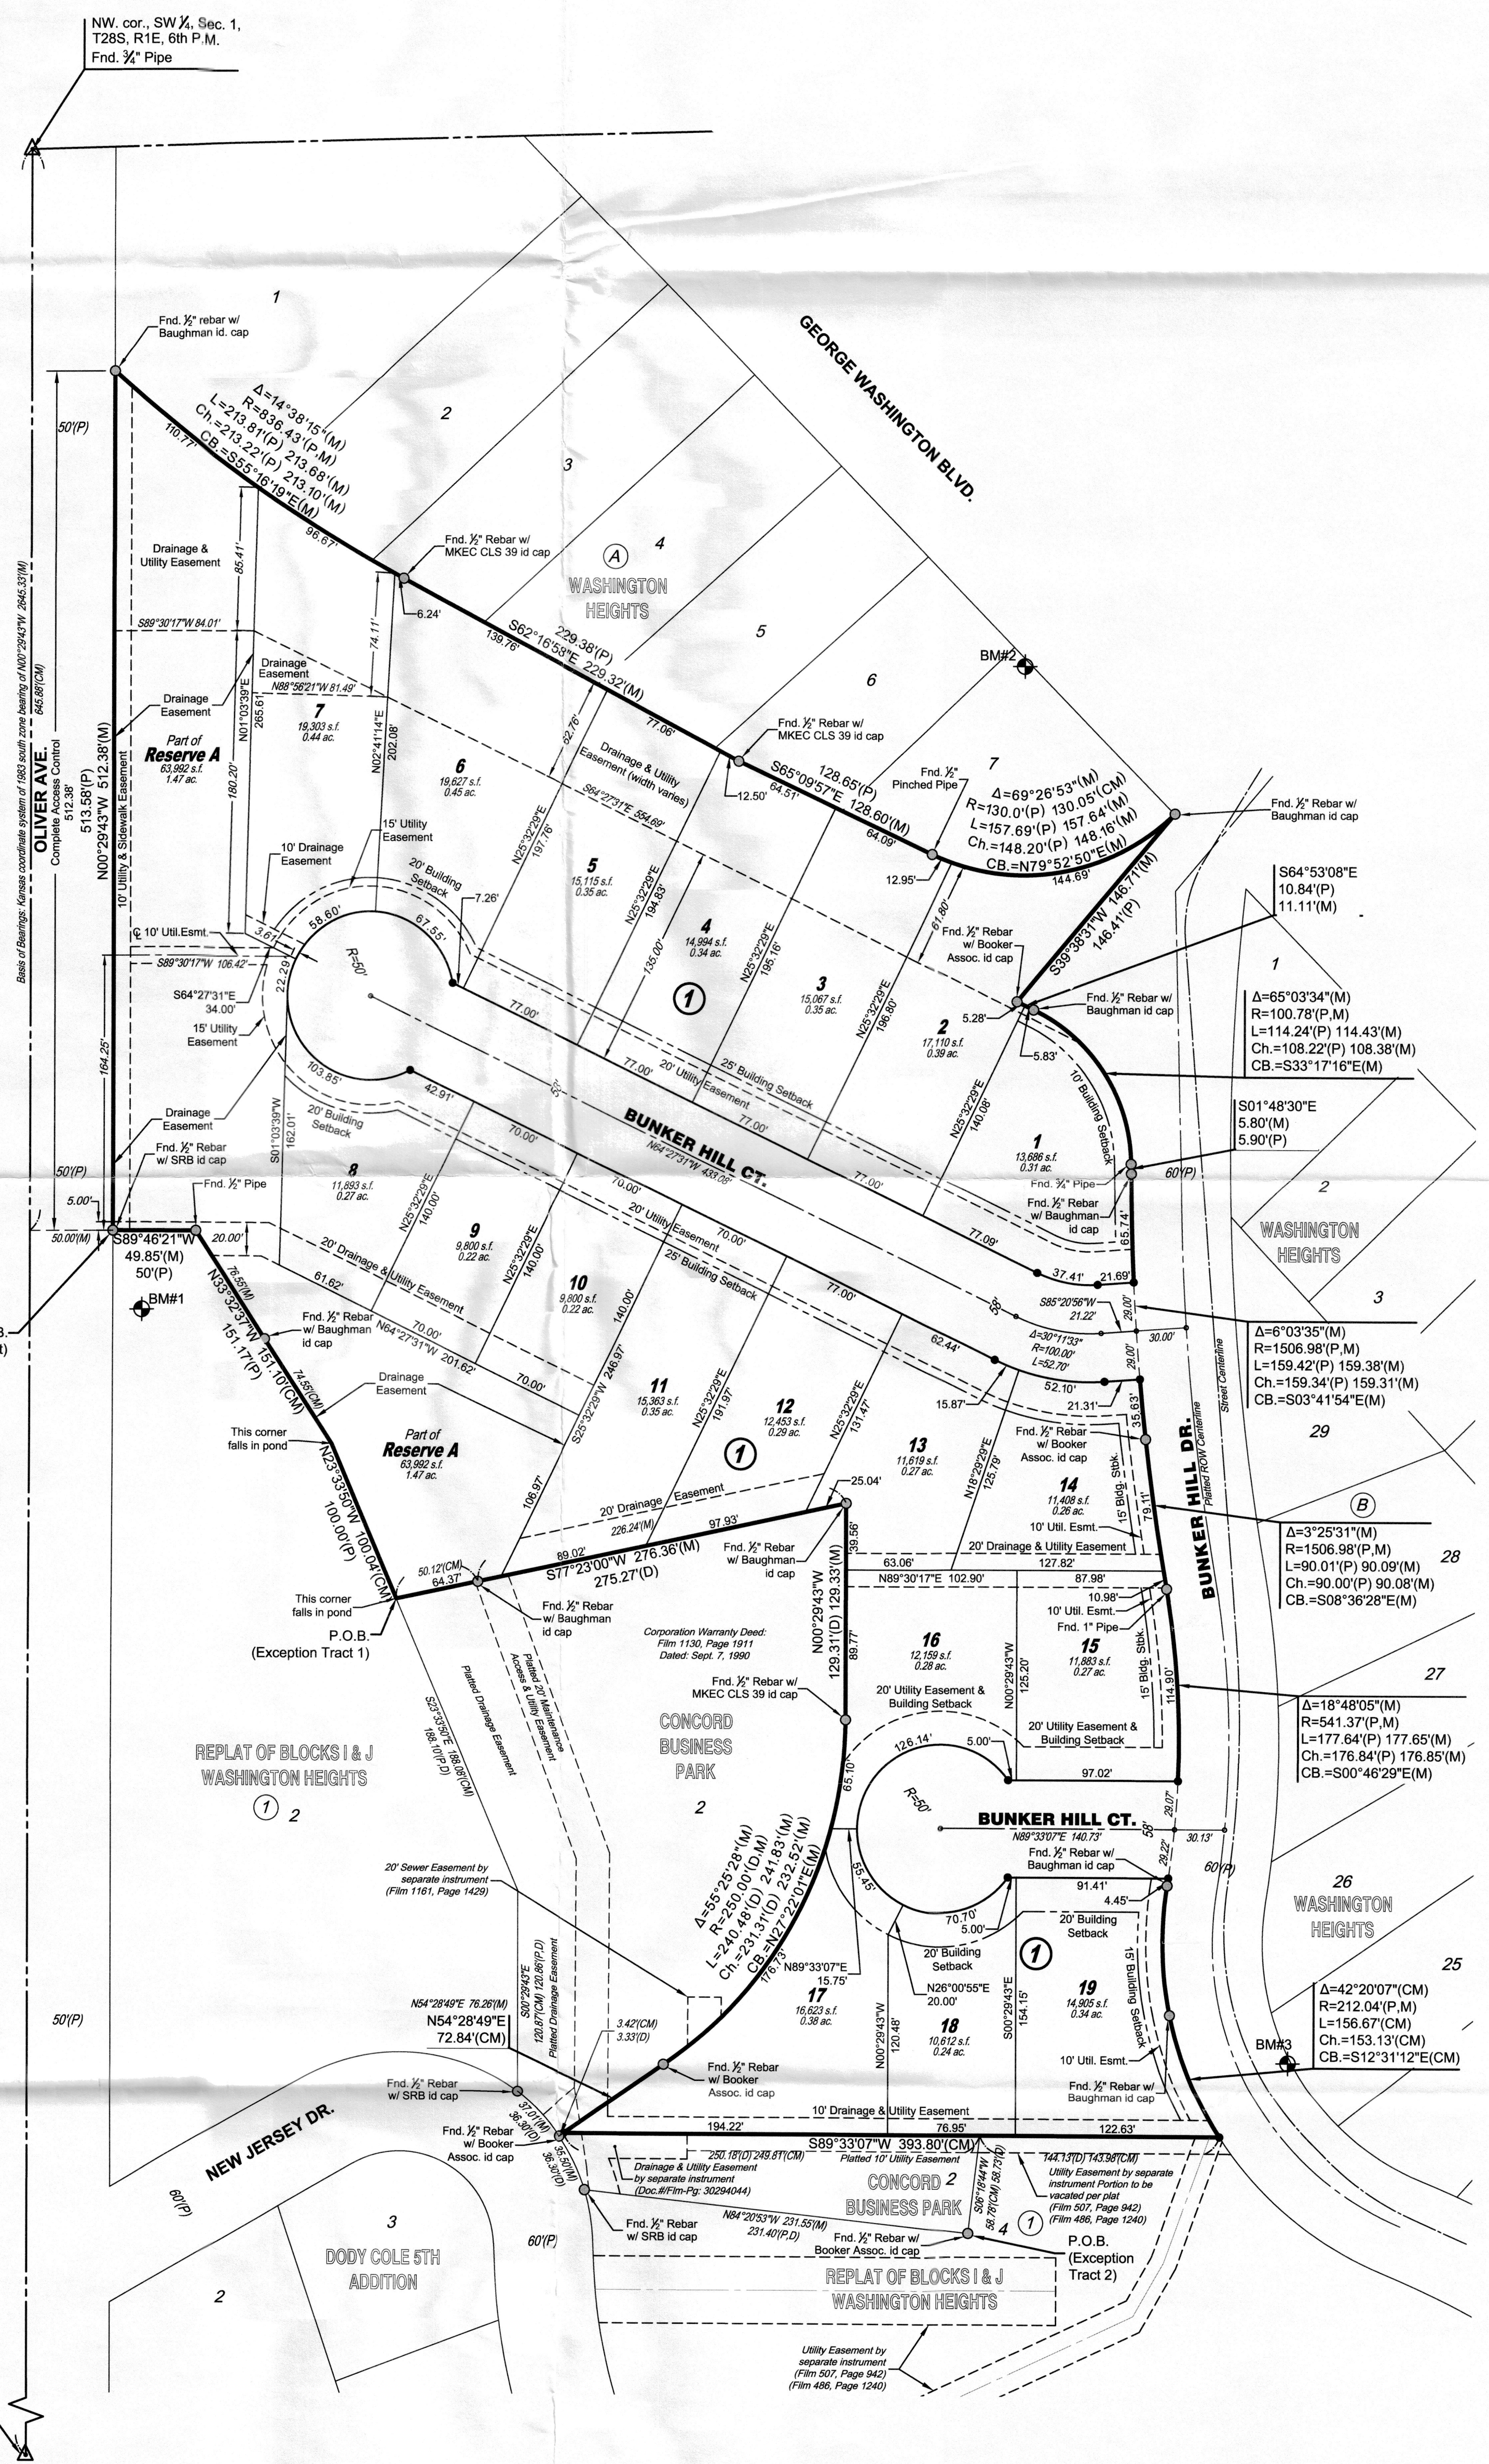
NW. cor., SW¼, Sec. 1, T28S, R1E, 6th P.M.
Fnd. ¾" Pipe

1

Fnd. ½" rebar w/ Baughman id. cap

2

3

GEORGE WASHINGTON BLVD.

Δ=14°38'15"(M)
R=836.43'(P,M)
L=213.81'(P) 213.68'(M)
Ch.=213.22'(P) 213.10'(M)
CB.=S55°16'19"E(M)
110.77'
96.67'

50'(P)

Basis of Bearings: Kansas coordinate system of 1983 south zone bearing of N00°29'43"W 2645.33'(M)

645.88'(CM)

OLIVER AVE.
Complete Access Control
512.38'
513.58'(P)
N00°29'43"W 512.38'(M)
10' Utility & Sidewalk Easement

Drainage & Utility Easement

85.41'

Fnd. ½" Rebar w/ MKEC CLS 39 id cap

6.24'

74.11'

A
4
WASHINGTON HEIGHTS

5

S89°30'17"W 84.01'

Drainage Easement
N88°56'21"W 81.49'

229.38'(P)
S62°16'58"E 229.32'(M)
139.76'

6

BM#2

Drainage Easement

N01°03'39"E
265.61'

7
19,303 s.f.
0.44 ac.

N02°41'14"E
202.08'

62.76'

77.06'

Fnd. ½" Rebar w/ MKEC CLS 39 id cap

Part of
Reserve A
63,992 s.f.
1.47 ac.

180.20'

6
19,627 s.f.
0.45 ac.

Drainage & Utility Easement (width varies)

S64°27'31"E 554.69'

12.50'

S65°09'57"E
128.65'(P)
128.60'(M)
64.51'
64.09'

Fnd. ½" Pinched Pipe

7
Δ=69°26'53"(M)
R=130.0'(P) 130.05'(CM)
L=157.69'(P) 157.64'(M)
Ch.=148.20'(P) 148.16'(M)
CB.=N79°52'50"E(M)

Fnd. ½" Rebar w/ Baughman id cap

15' Utility Easement

10' Drainage Easement

20' Building Setback

7.26'

N25°32'29"E
197.76'

5
15,115 s.f.
0.35 ac.

N25°32'29"E
194.83'

12.95'

144.69'

S64°53'08"E
10.84'(P)
11.11'(M)

S39°38'31"W 146.71'(M)
146.41'(P)

¢ 10' Util.Esmt.
3.61'
58.60'
67.55'

S89°30'17"W 106.42'
22.29'

R=50'

S64°27'31"E
34.00'

15' Utility Easement

135.00'

4
14,994 s.f.
0.34 ac.

N25°32'29"E
195.16'

3
15,067 s.f.
0.35 ac.

N25°32'29"E
196.80'

61.80'

Fnd. ½" Rebar w/ Booker Assoc. id cap

1

5.28'

Fnd. ½" Rebar w/ Baughman id cap

5.83'

2
17,110 s.f.
0.39 ac.

Δ=65°03'34"(M)
R=100.78'(P,M)
L=114.24'(P) 114.43'(M)
Ch.=108.22'(P) 108.38'(M)
CB.=S33°17'16"E(M)

164.25'

77.00'

77.00'

20' Utility Easement

25' Building Setback

77.00'

N25°32'29"E
140.08'

10' Building Setback

103.85'

42.91'

50'

BUNKER HILL CT.
N64°27'31"W 433.08'

S01°48'30"E
5.80'(M)
5.90'(P)

Drainage Easement

Fnd. ½" Rebar w/ SRB id cap

S01°03'39"W
162.01'

20' Building Setback

70.00'

1
13,686 s.f.
0.31 ac.

Fnd. ¾" Pipe

60'(P)

2

50'(P)

5.00'

50.00'(M)

Fnd. ½" Pipe

8
11,893 s.f.
0.27 ac.

N25°32'29"E
140.00'

70.00'

77.00'

Fnd. ½" Rebar w/ Baughman id cap

65.74'

WASHINGTON HEIGHTS

S89°46'21"W
49.85'(M)
50'(P)

20.00'

9
9,800 s.f.
0.22 ac.

N25°32'29"E
140.00'

20' Utility Easement

70.00'

77.09'

37.41'

21.69'

BM#1

76.55'(M)

N33°32'37"W
151.10'(CM)
151.17'(P)

20' Drainage & Utility Easement

61.62'

10
9,800 s.f.
0.22 ac.

140.00'

25' Building Setback

77.00'

53'

S85°20'56"W
21.22'

29.00'

3

Fnd. ½" Rebar w/ Baughman id cap

N64°27'31"W 201.62'

70.00'

70.00'

Δ=30°11'33"
R=100.00'
L=52.70'

30.00'

Δ=6°03'35"(M)
R=1506.98'(P,M)
L=159.42'(P) 159.38'(M)
Ch.=159.34'(P) 159.31'(M)
CB.=S03°41'54"E(M)

74.55'(CM)

Drainage Easement

11
15,363 s.f.
0.35 ac.

S25°32'29"W
246.97'

N25°32'29"E
191.97'

12
12,453 s.f.
0.29 ac.

N25°32'29"E
131.47'

62.44'

52.10'

21.31'

29.00'

Street Centerline

Platted ROW Centerline

29

This corner falls in pond

Part of
Reserve A
63,992 s.f.
1.47 ac.

1

13
11,619 s.f.
0.27 ac.

N18°29'29"E
125.79'

15.87'

Fnd. ½" Rebar w/ Booker Assoc. id cap

35.63'

BUNKER HILL DR.

N23°33'50"W
100.04'(CM)
100.00'(P)

106.97'

20' Drainage Easement

226.24'(M)

25.04'

14
11,408 s.f.
0.26 ac.

15' Bldg. Stbk.

10' Util. Esmt.

79.11'

B
Δ=3°25'31"(M)
R=1506.98'(P,M)
L=90.01'(P) 90.09'(M)
Ch.=90.00'(P) 90.08'(M)
CB.=S08°36'28"E(M)

28

97.93'

89.02'

S77°23'00"W 276.36'(M)
275.27'(D)

Fnd. ½" Rebar w/ Baughman id cap

39.56'

20' Drainage & Utility Easement

63.06'

127.82'

N89°30'17"E 102.90'

87.98'

50.12'(CM)
64.37'

This corner falls in pond

Fnd. ½" Rebar w/ Baughman id cap

P.O.B.
(Exception Tract 1)

Corporation Warranty Deed:
Film 1130, Page 1911
Dated: Sept. 7, 1990

N00°29'43"W
129.31'(D) 129.33'(M)

89.77'

16
12,159 s.f.
0.28 ac.

N00°29'43"W
125.20'

10.98'
10' Util. Esmt.
Fnd. 1" Pipe

15
11,883 s.f.
0.27 ac.

15' Bldg. Stbk.

114.90'

27

Δ=18°48'05"(M)
R=541.37'(P,M)
L=177.64'(P) 177.65'(M)
Ch.=176.84'(P) 176.85'(M)
CB.=S00°46'29"E(M)

Fnd. ½" Rebar w/ MKEC CLS 39 id cap

20' Utility Easement & Building Setback

20' Utility Easement & Building Setback

Platted Drainage Easement

Platted 20' Maintenance Access & Utility Easement

S23°33'50"E 188.08'(CM)
188.10'(P,D)

REPLAT OF BLOCKS I & J
WASHINGTON HEIGHTS
1 2

CONCORD BUSINESS PARK
2

126.14'
5.00'

R=50'

65.10'

97.02'

BUNKER HILL CT.
N89°33'07"E 140.73'

58'

29.07'

30.13'

20' Sewer Easement by separate instrument (Film 1161, Page 1429)

Δ=55°25'28"(M)
R=250.00'(D,M)
L=240.48'(D) 241.83'(M)
Ch.=231.31'(D) 232.52'(M)
CB.=N27°22'01"E(M)

176.73'

55.45'

Fnd. ½" Rebar w/ Baughman id cap

91.41'

4.45'

29.22'

60'(P)

26
WASHINGTON HEIGHTS

70.70'
5.00'

20' Building Setback

20' Building Setback

1

N89°33'07"E
15.75'

N26°00'55"E
20.00'

19
14,905 s.f.
0.34 ac.

15' Building Setback

25

Δ=42°20'07"(CM)
R=212.04'(P,M)
L=156.67'(CM)
Ch.=153.13'(CM)
CB.=S12°31'12"E(CM)

N54°28'49"E 76.26'(M)

S00°29'43"E
120.87'(CM) 120.86'(P,D)

Platted Drainage Easement

3.42'(CM)
3.33'(D)

17
16,623 s.f.
0.38 ac.

N00°29'43"W
120.48'

18
10,612 s.f.
0.24 ac.

S00°29'43"E
154.15'

N54°28'49"E
72.84'(CM)

50'(P)

BM#3

Fnd. ½" Rebar w/ Booker Assoc. id cap

10' Util. Esmt.

Fnd. ½" Rebar w/ SRB id cap

37.0'(M)
36.30'(D)

10' Drainage & Utility Easement

Fnd. ½" Rebar w/ Baughman id cap

NEW JERSEY DR.

Fnd. ½" Rebar w/ Booker Assoc. id cap

194.22'

76.95'

122.63'

S89°33'07"W 393.80'(CM)

35.50'(M)
36.30'(D)

250.18'(D) 249.81'(CM)
Platted 10' Utility Easement

144.13'(D) 143.98'(CM)

Drainage & Utility Easement by separate instrument (Doc.#/Flm-Pg: 30294044)

CONCORD 2
BUSINESS PARK

Utility Easement by separate instrument Portion to be vacated per plat (Film 507, Page 942) (Film 486, Page 1240)

60'(P)

3

N84°20'53"W 231.55'(M)
231.40'(P,D)

S06°18'44"W
58.78'(CM) 58.73'(D)

Fnd. ½" Rebar w/ SRB id cap

Fnd. ½" Rebar w/ Booker Assoc. id cap

4

1

P.O.B.
(Exception Tract 2)

DODY COLE 5TH ADDITION

60'(P)

2

REPLAT OF BLOCKS I & J
WASHINGTON HEIGHTS

Utility Easement by separate instrument (Film 507, Page 942) (Film 486, Page 1240)